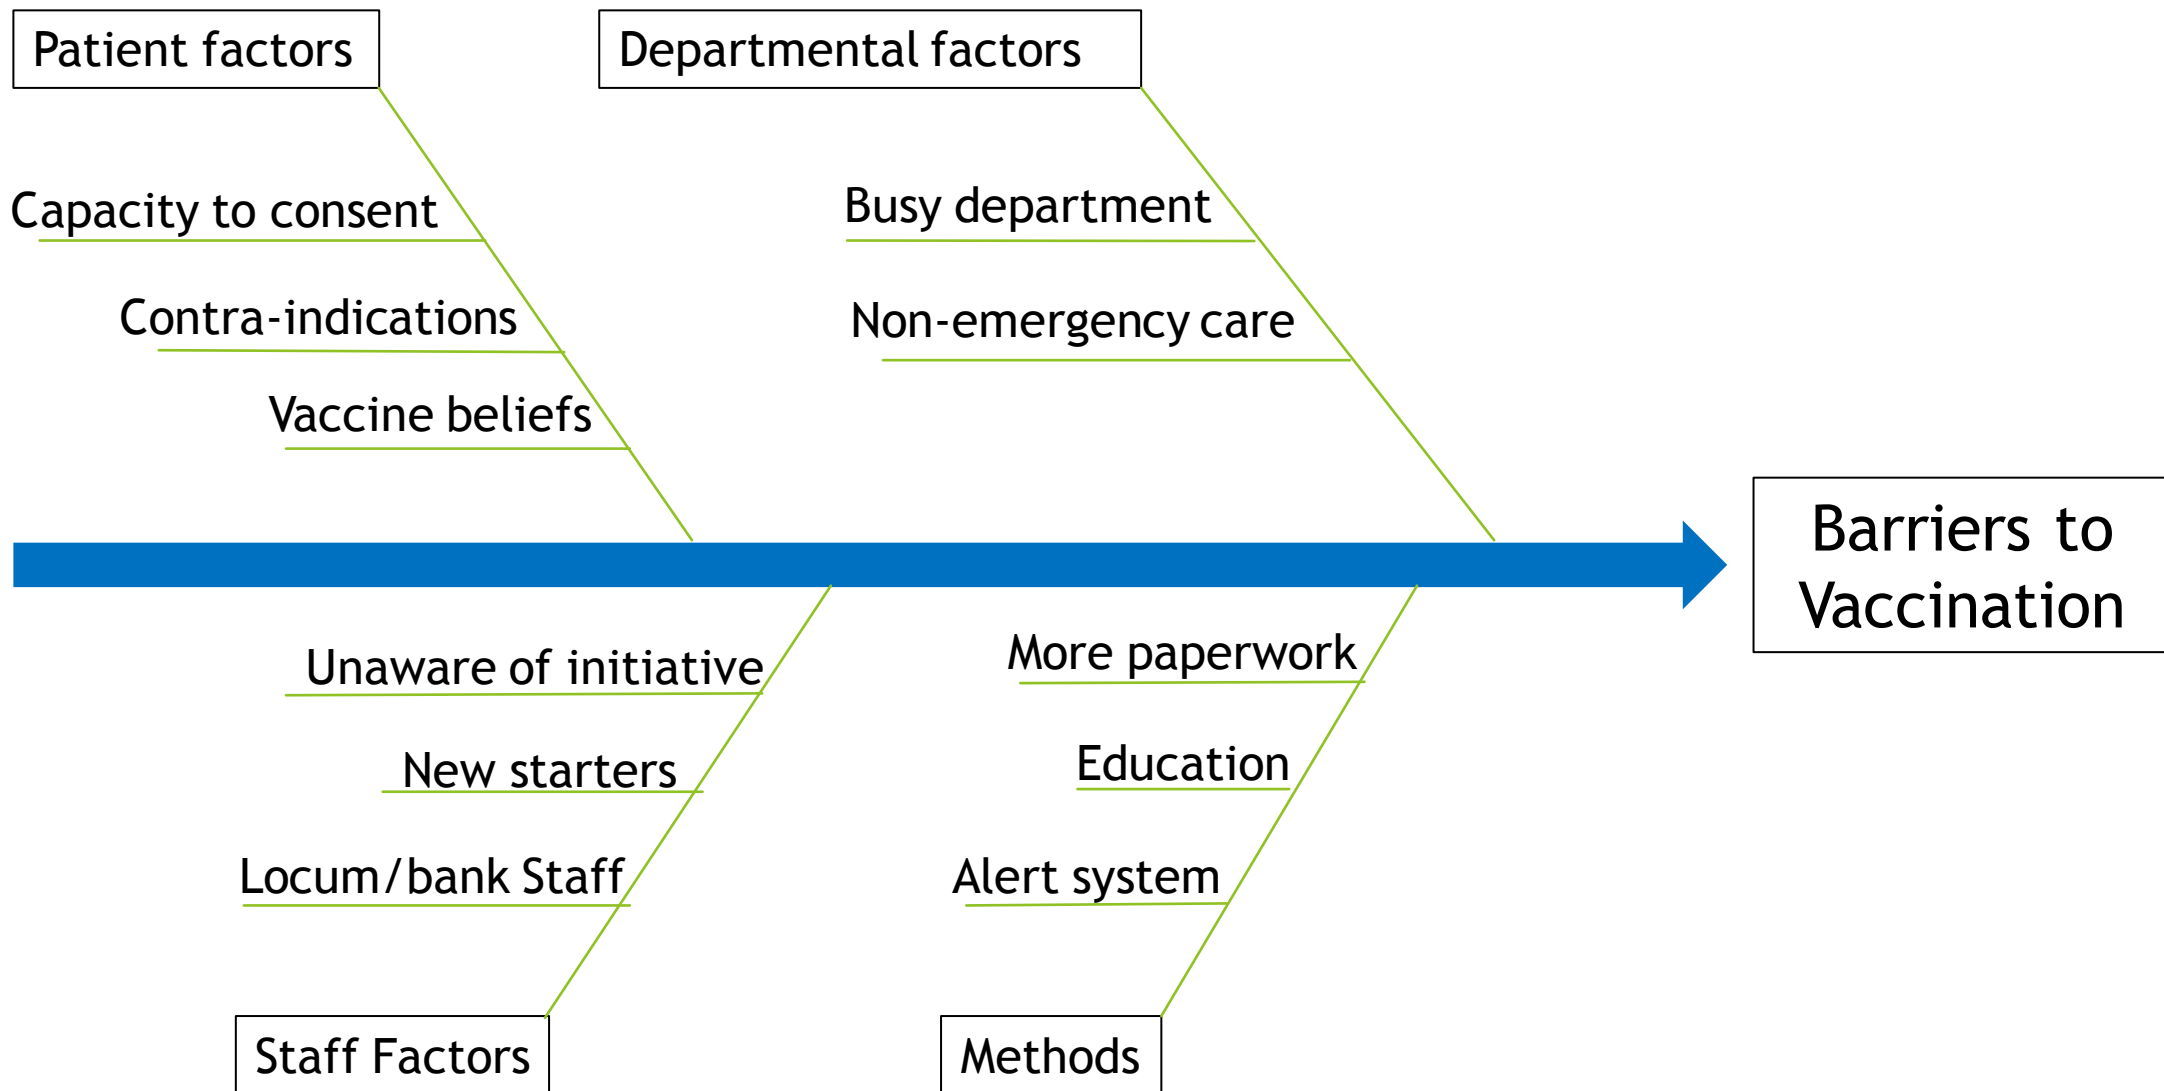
Patient factors

Departmental factors

Capacity to consent

Contra-indications

Vaccine beliefs

Busy department

Non-emergency care

Barriers to Vaccination

Unaware of initiative

New starters

Locum/bank Staff

More paperwork

Education

Alert system

Staff Factors

Methods